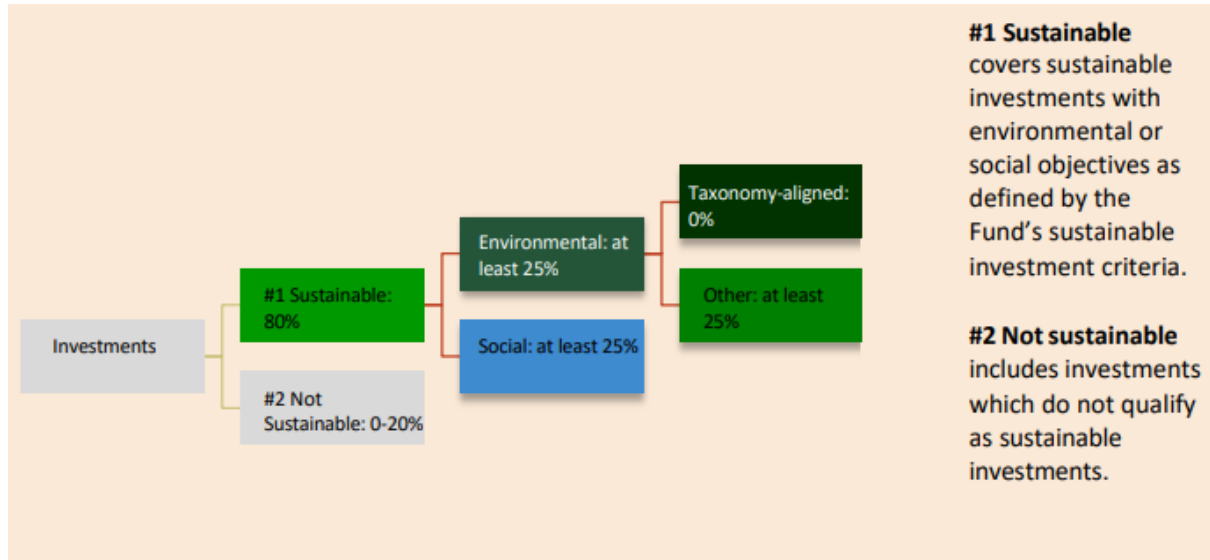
Investments

#1 Sustainable: 80%

#2 Not Sustainable: 0-20%

Environmental: at least 25%

Social: at least 25%

Taxonomy-aligned: 0%

Other: at least 25%

**#1 Sustainable** covers sustainable investments with environmental or social objectives as defined by the Fund's sustainable investment criteria.

**#2 Not sustainable** includes investments which do not qualify as sustainable investments.